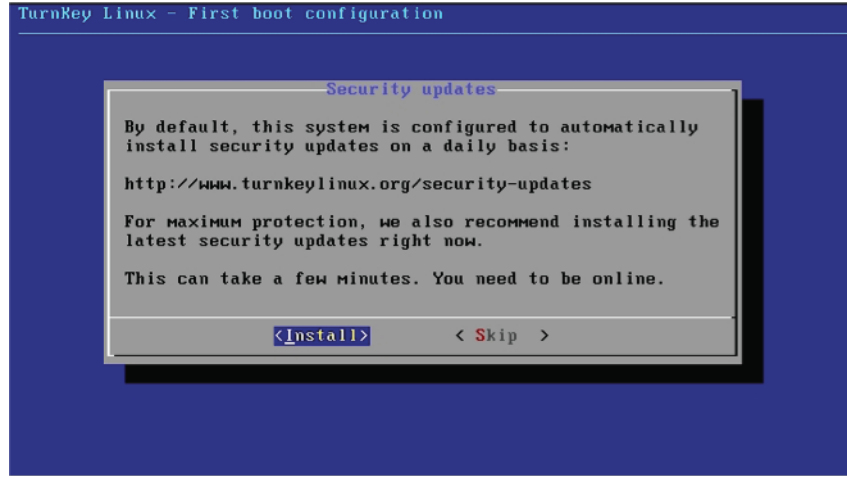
TurnKey Linux - First boot configuration

Security updates

By default, this system is configured to automatically install security updates on a daily basis:

http://www.turnkeylinux.org/security-updates

For maximum protection, we also recommend installing the latest security updates right now.

This can take a few minutes. You need to be online.

<Install>    < Skip >